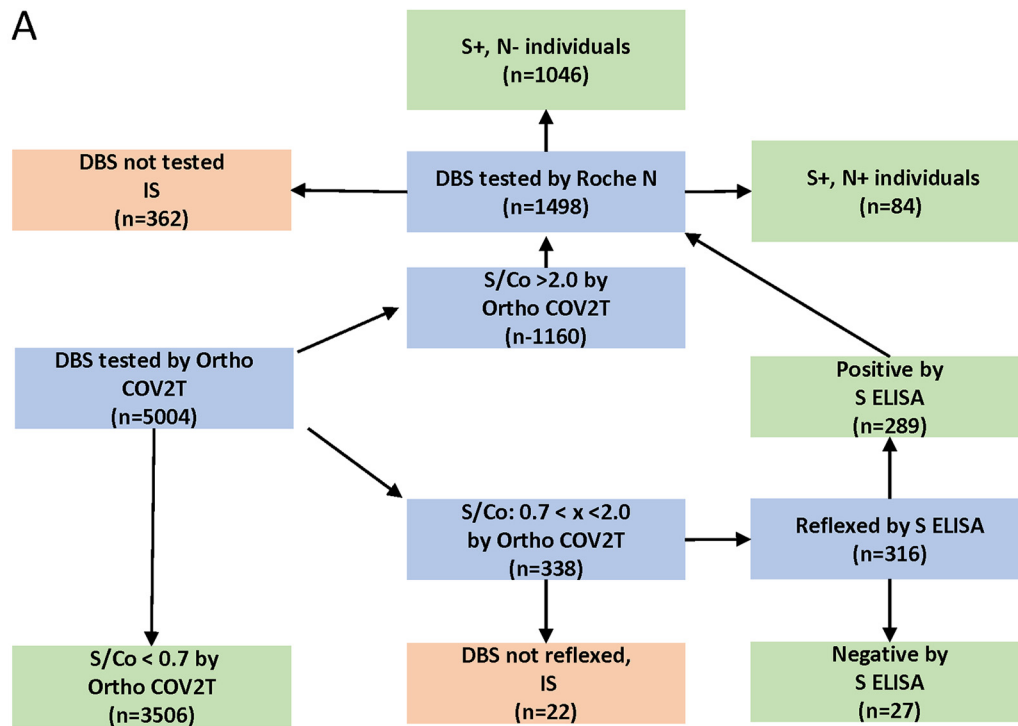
A

S+, N- individuals
(n=1046)

DBS not tested
IS
(n=362)

DBS tested by Roche N
(n=1498)

S+, N+ individuals
(n=84)

S/Co >2.0 by
Ortho COV2T
(n-1160)

DBS tested by Ortho
COV2T
(n=5004)

Positive by
S ELISA
(n=289)

S/Co: 0.7 < x <2.0
by Ortho COV2T
(n=338)

Reflexed by S ELISA
(n=316)

S/Co < 0.7 by
Ortho COV2T
(n=3506)

DBS not reflexed,
IS
(n=22)

Negative by
S ELISA
(n=27)